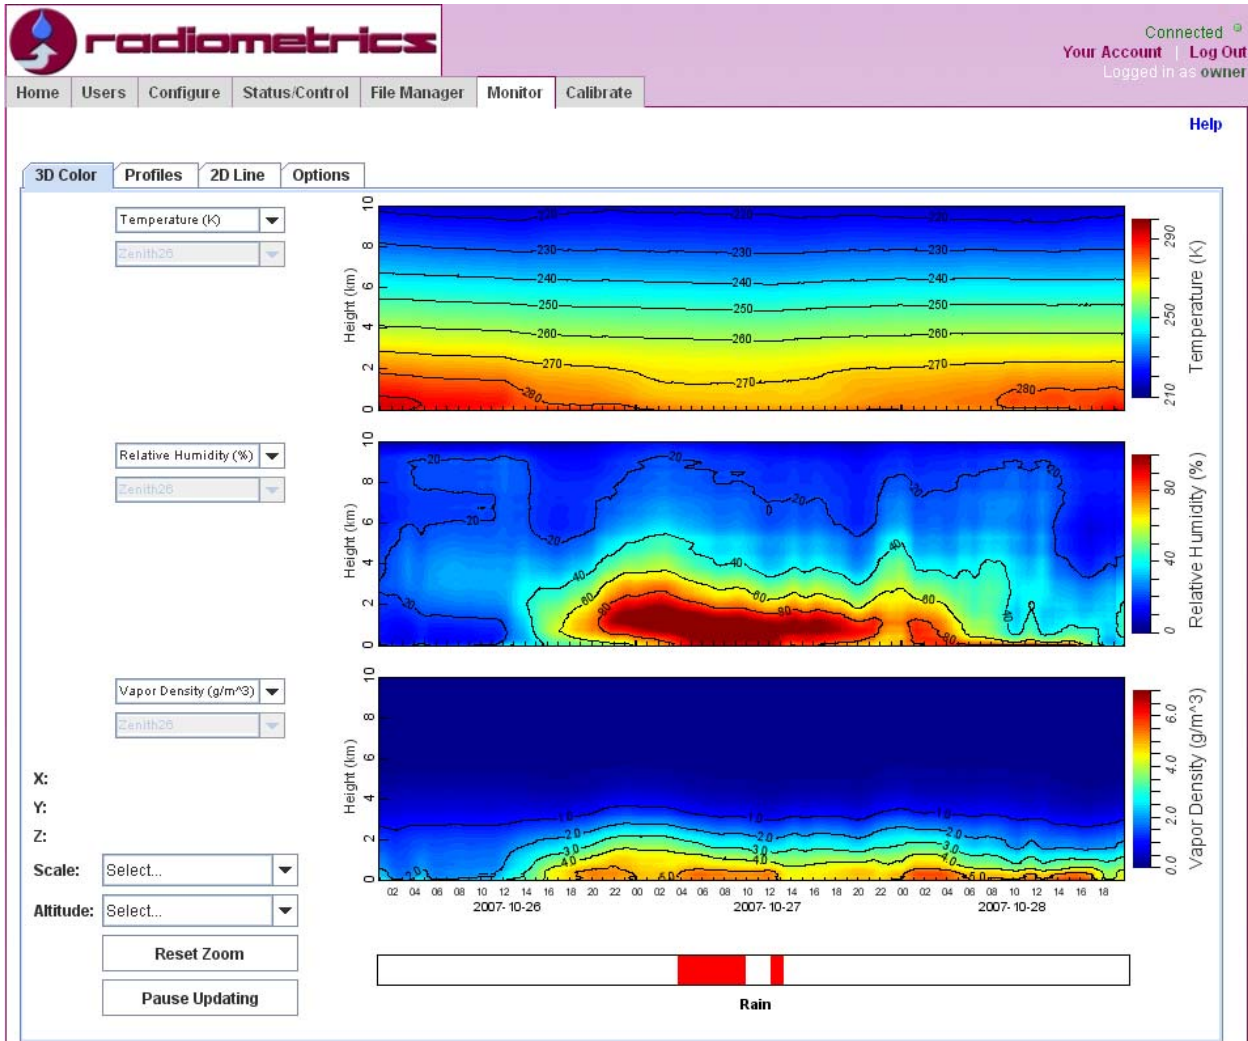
radiometrics

Connected
Your Account | Log Out
Logged in as owner

Home | Users | Configure | Status/Control | File Manager | Monitor | Calibrate

Help

3D Color | Profiles | 2D Line | Options

Temperature (K)
Zenith26

Height (km)
0 2 4 6 8 10
220 230 240 250 260 270 280
Temperature (K)
210 250 290

Relative Humidity (%)
Zenith26

Height (km)
0 2 4 6 8 10
20 40 60 80 90
Relative Humidity (%)
0 40 80

Vapor Density (g/m^3)
Zenith26

Height (km)
0 2 4 6 8 10
1.0 2.0 3.0 4.0 5.0 6.0
Vapor Density (g/m^3)
0.0 2.0 4.0 6.0

02 04 06 08 10 12 14 16 18 20 22 00 02 04 06 08 10 12 14 16 18 20 22 00 02 04 06 08 10 12 14 16 18
2007-10-26 2007-10-27 2007-10-28

X:
Y:
Z:
Scale: Select...
Altitude: Select...
Reset Zoom
Pause Updating

Rain